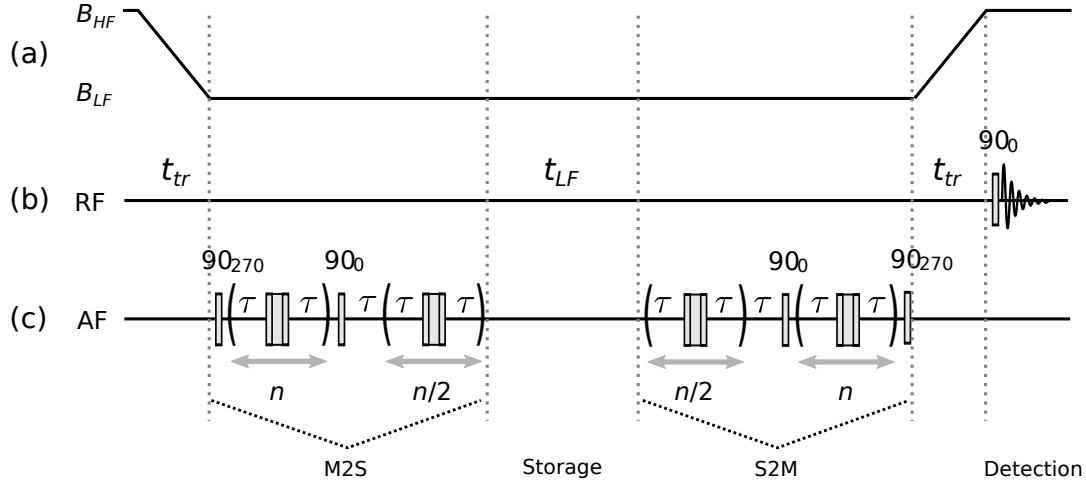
$B_{HF}$
(a)
$B_{LF}$

$90_0$
$t_{tr}$
$t_{LF}$
$t_{tr}$
(b) RF

$90_{270}$
$90_0$
$90_0$
$90_{270}$
(c) AF
$(\tau \quad \tau)$ $\tau$ $(\tau \quad \tau)$
$(\tau \quad \tau)$ $\tau$ $(\tau \quad \tau)$
$n$
$n/2$
$n/2$
$n$

M2S
Storage
S2M
Detection